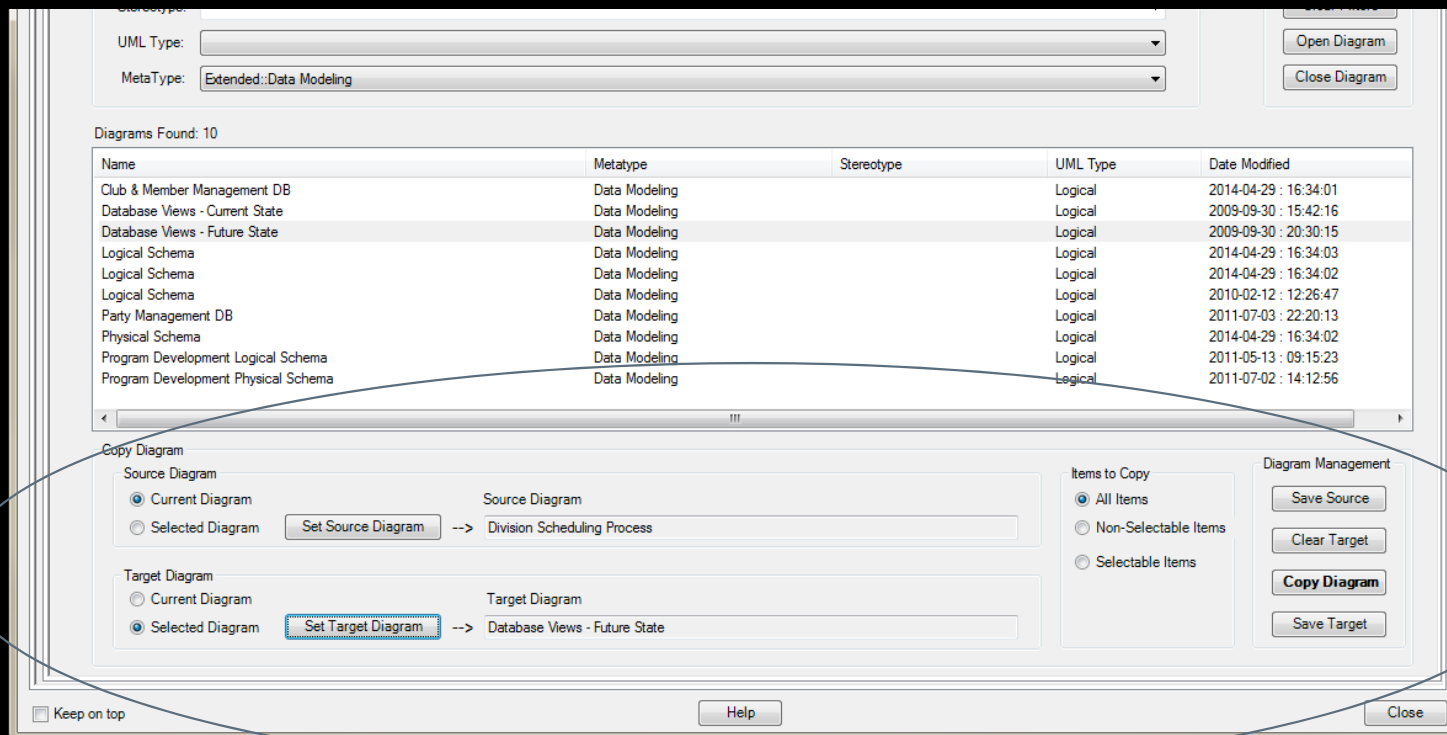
Stereotype:
UML Type:
MetaType: Extended::Data Modeling

Clear Filters
Open Diagram
Close Diagram

Diagrams Found: 10

| Name | Metatype | Stereotype | UML Type | Date Modified |
|---|---|---|---|---|
| Club & Member Management DB | Data Modeling | | Logical | 2014-04-29 : 16:34:01 |
| Database Views - Current State | Data Modeling | | Logical | 2009-09-30 : 15:42:16 |
| Database Views - Future State | Data Modeling | | Logical | 2009-09-30 : 20:30:15 |
| Logical Schema | Data Modeling | | Logical | 2014-04-29 : 16:34:03 |
| Logical Schema | Data Modeling | | Logical | 2014-04-29 : 16:34:02 |
| Logical Schema | Data Modeling | | Logical | 2010-02-12 : 12:26:47 |
| Party Management DB | Data Modeling | | Logical | 2011-07-03 : 22:20:13 |
| Physical Schema | Data Modeling | | Logical | 2014-04-29 : 16:34:02 |
| Program Development Logical Schema | Data Modeling | | Logical | 2011-05-13 : 09:15:23 |
| Program Development Physical Schema | Data Modeling | | Logical | 2011-07-02 : 14:12:56 |

Copy Diagram
Source Diagram
Current Diagram
Selected Diagram
Set Source Diagram
-->
Source Diagram
Division Scheduling Process

Target Diagram
Current Diagram
Selected Diagram
Set Target Diagram
-->
Target Diagram
Database Views - Future State

Items to Copy
All Items
Non-Selectable Items
Selectable Items

Diagram Management
Save Source
Clear Target
Copy Diagram
Save Target

Keep on top
Help
Close